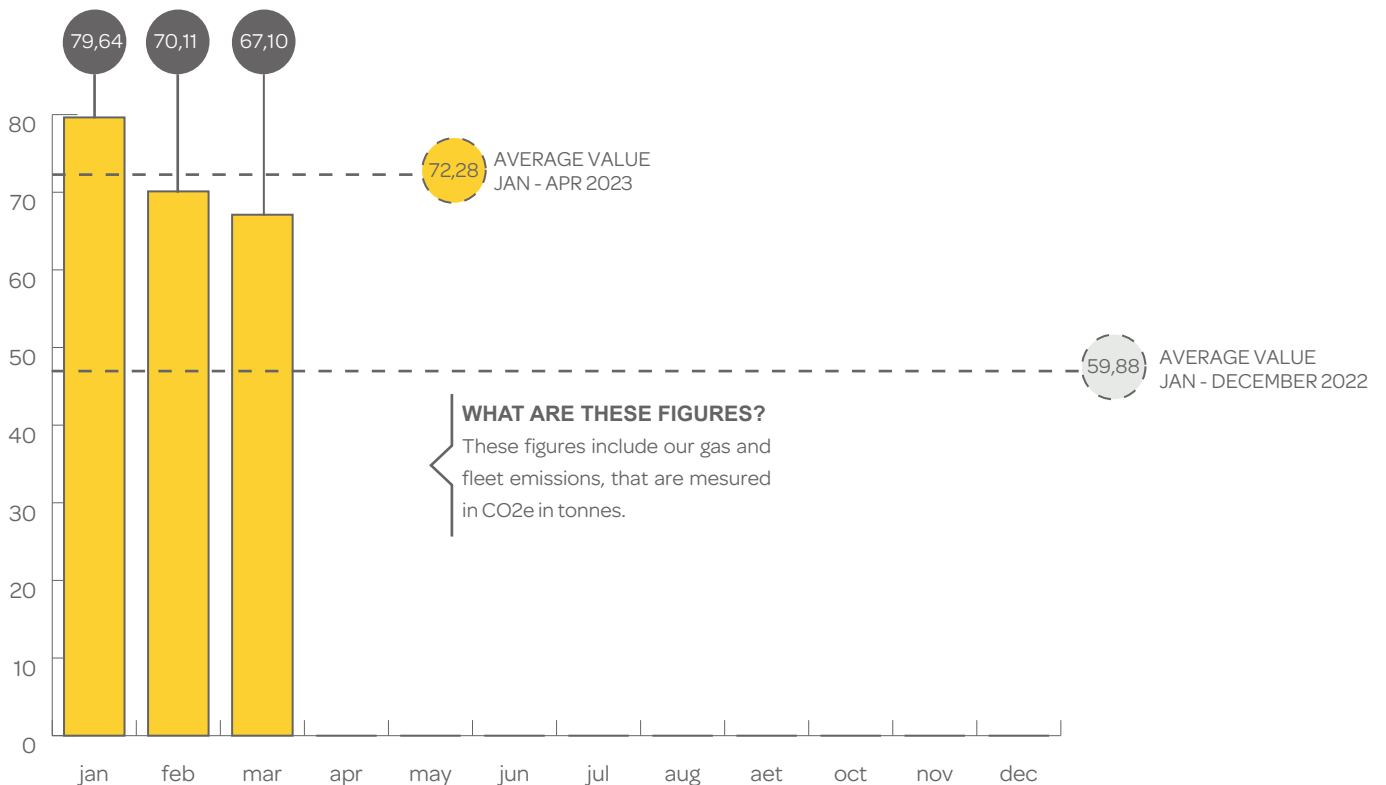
79,64
70,11
67,10

80
70
60
50
40
30
20
10
0

72,28 AVERAGE VALUE JAN - APR 2023

59,88 AVERAGE VALUE JAN - DECEMBER 2022

**WHAT ARE THESE FIGURES?**
These figures include our gas and fleet emissions, that are mesured in CO2e in tonnes.

jan feb mar apr may jun jul aug aet oct nov dec